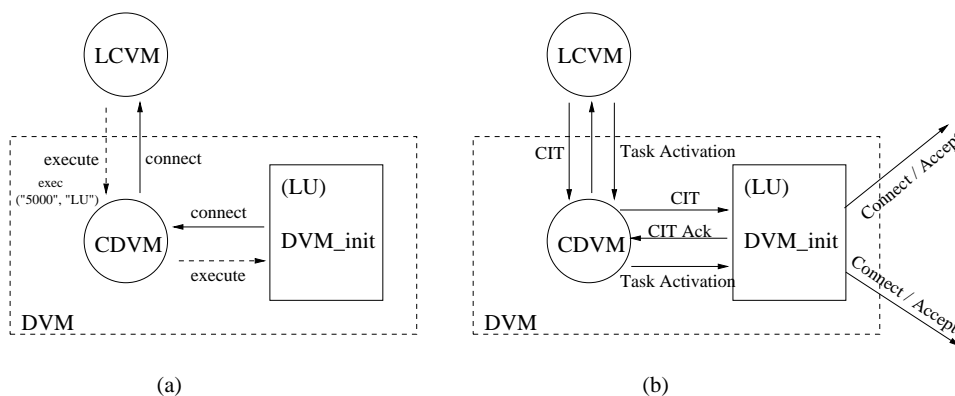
LCVM

execute

exec
("5000", "LU")

connect

CDVM

connect

execute

(LU)

DVM_init

DVM

(a)

LCVM

CIT

Task Activation

CDVM

CIT

CIT Ack

Task Activation

(LU)

DVM_init

Connect / Accep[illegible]

Connect / Accep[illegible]

DVM

(b)